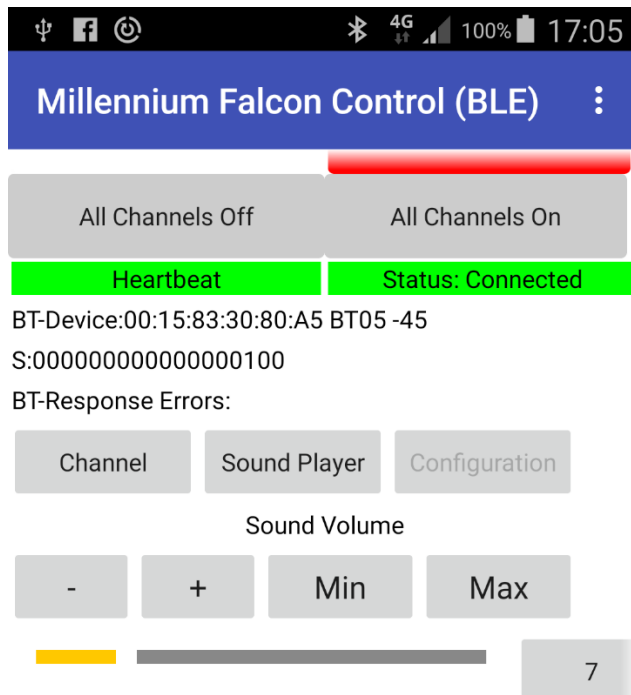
4G 100% 17:05

Millennium Falcon Control (BLE)

All Channels Off

All Channels On

Heartbeat

Status: Connected

BT-Device:00:15:83:30:80:A5 BT05 -45

S:000000000000000100

BT-Response Errors:

Channel

Sound Player

Configuration

Sound Volume

-

+

Min

Max

7